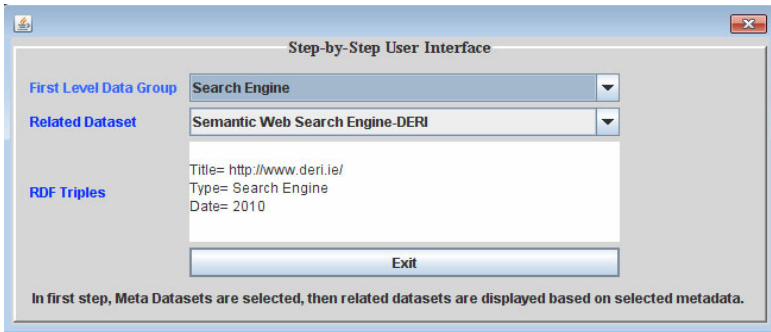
Step-by-Step User Interface

First Level Data Group
Search Engine

Related Dataset
Semantic Web Search Engine-DERI

RDF Triples
Title= http://www.deri.ie/
Type= Search Engine
Date= 2010

Exit

In first step, Meta Datasets are selected, then related datasets are displayed based on selected metadata.